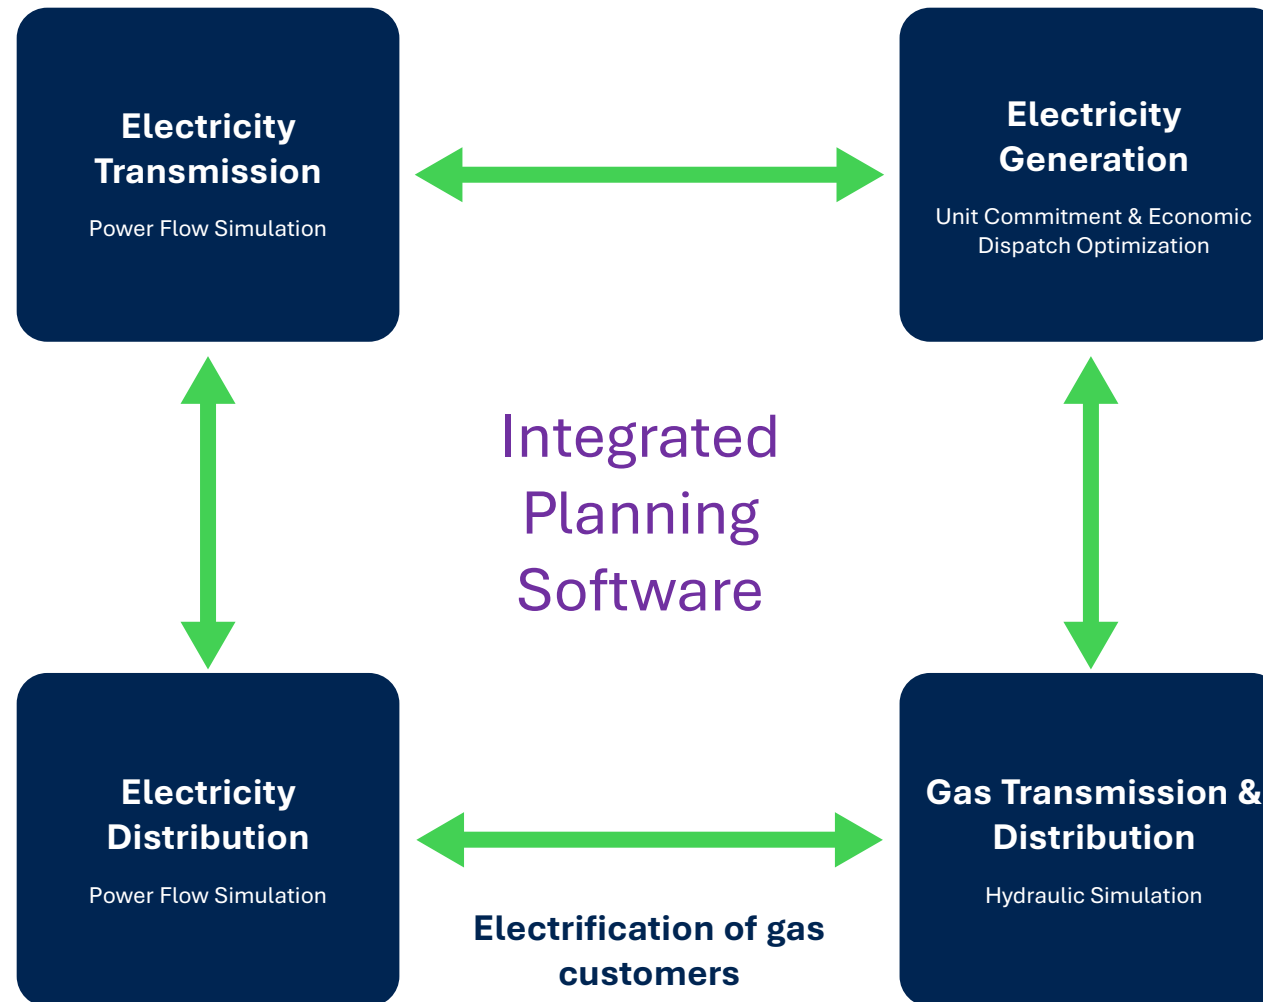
Electricity Transmission

Power Flow Simulation

Electricity Generation

Unit Commitment & Economic Dispatch Optimization

Integrated Planning Software

Electricity Distribution

Power Flow Simulation

Gas Transmission & Distribution

Hydraulic Simulation

Electrification of gas customers